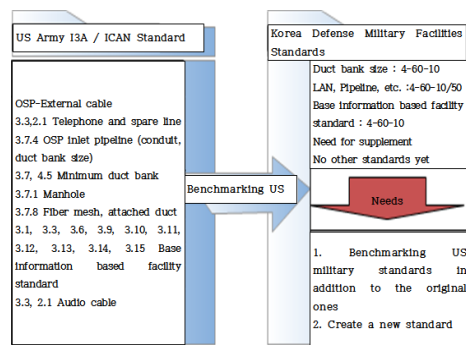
US Army I3A / ICAN Standard

OSP-External cable
3.3,2.1 Telephone and spare line
3.7.4 OSP inlet pipeline (conduit, duct bank size)
3.7, 4.5 Minimum duct bank
3.7.1 Manhole
3.7.8 Fiber mesh, attached duct
3.1, 3.3, 3.6, 3.9, 3.10, 3.11, 3.12, 3.13, 3.14, 3.15 Base information based facility standard
3.3, 2.1 Audio cable

Benchmarking US

Korea Defense Military Facilities Standards

Duct bank size : 4-60-10
LAN, Pipeline, etc. :4-60-10/50
Base information based facility standard : 4-60-10
Need for supplement
No other standards yet

Needs

1. Benchmarking US military standards in addition to the original ones
2. Create a new standard